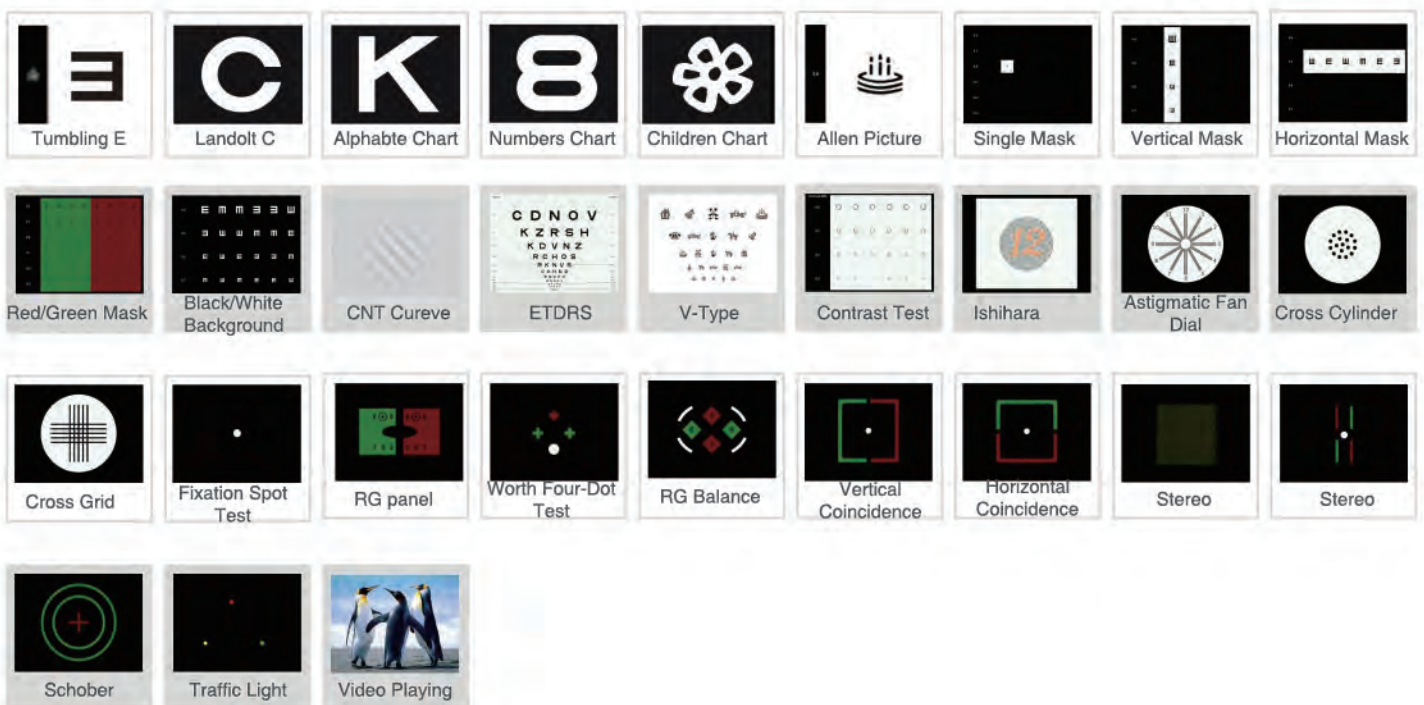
E
Tumbling E

C
Landolt C

K
Alphabte Chart

8
Numbers Chart

Children Chart

Allen Picture

Single Mask

Vertical Mask

Horizontal Mask

Red/Green Mask

Black/White Background

CNT Cureve

C D N O V
K Z R S H
K D V N Z
ETDRS

V-Type

Contrast Test

12
Ishihara

Astigmatic Fan Dial

Cross Cylinder

Cross Grid

Fixation Spot Test

RG panel

Worth Four-Dot Test

RG Balance

Vertical Coincidence

Horizontal Coincidence

Stereo

Stereo

Schober

Traffic Light

Video Playing